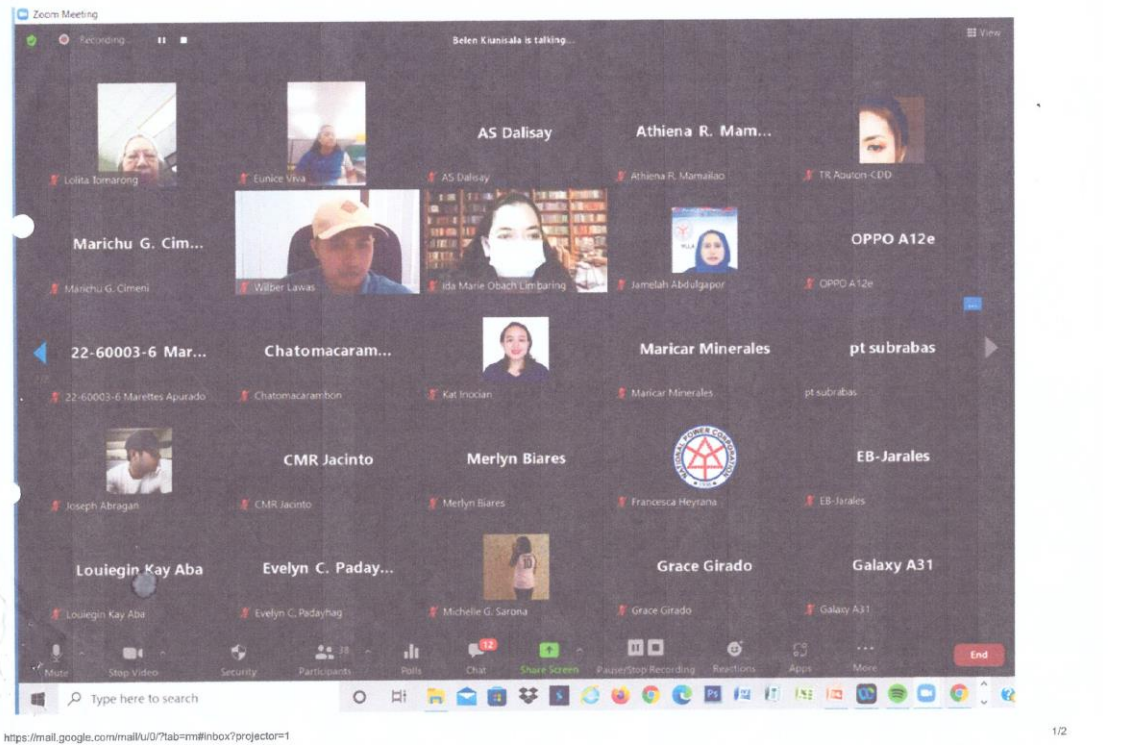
Zoom Meeting

Recording...

Belen Kiunisala is talking...

View

Lolita Tomarong

Eunice Viva

AS Dalisay

AS Dalisay

Athiena R. Mam...

Athiena R. Mamailao

TR Abuton-CDD

Marichu G. Cim...

Marichu G. Cimeni

Wilber Lawas

Ida Marie Obach Limbaring

Jamelah Abdulgapor

OPPO A12e

OPPO A12e

22-60003-6 Mar...

22-60003-6 Marettes Apurado

Chatomacaram...

Chatomacarambon

Kat Inocian

Maricar Minerales

Maricar Minerales

pt subrabas

pt subrabas

Joseph Abragan

CMR Jacinto

CMR Jacinto

Merlyn Biares

Merlyn Biares

NATIONAL POWER CORPORATION

Francesca Heyrana

EB-Jarales

EB-Jarales

Louiegin Kay Aba

Louiegin Kay Aba

Evelyn C. Paday...

Evelyn C. Padayhag

Michelle G. Sarona

Grace Girado

Grace Girado

Galaxy A31

Galaxy A31

Mute

Stop Video

Security

Participants 38

Polls

12

Chat

Share Screen

Pause/Stop Recording

Reactions

Apps

More

End

Type here to search

https://mail.google.com/mail/u/0/?tab=rm#inbox?projector=1

1/2